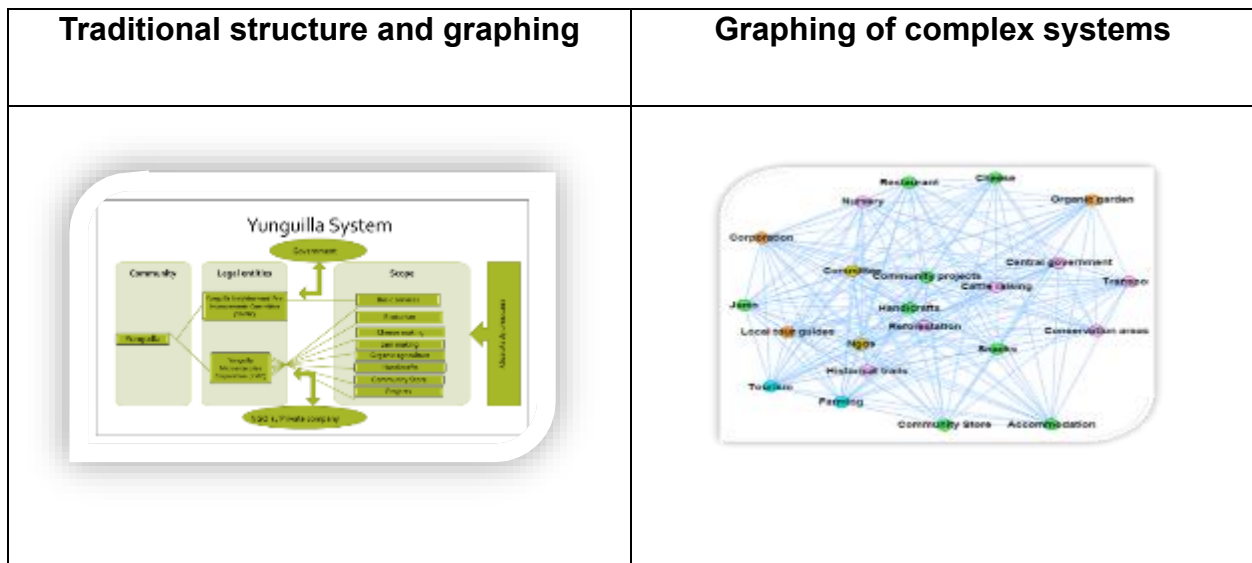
| Traditional structure and graphing | Graphing of complex systems |
|---|---|
| Yunguilla System<br>Government<br>Community<br>Legal entities<br>Scope<br>Yunguilla<br>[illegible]<br>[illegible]<br>Reforestation<br>Ecotourism<br>Cheese making<br>Jam making<br>Organic agriculture<br>Handicrafts<br>Community Store<br>Projects<br>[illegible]<br>NGO's, Private company | Restaurant<br>Cheese<br>Nursery<br>Organic garden<br>Corporation<br>Central government<br>Committee<br>Community projects<br>Cattle raising<br>Transpo<br>Jam<br>Handicrafts<br>Reforestation<br>Local tour guides<br>Conservation areas<br>Ngos<br>Snacks<br>Historical trails<br>Tourism<br>Farming<br>Community Store<br>Accommodation |